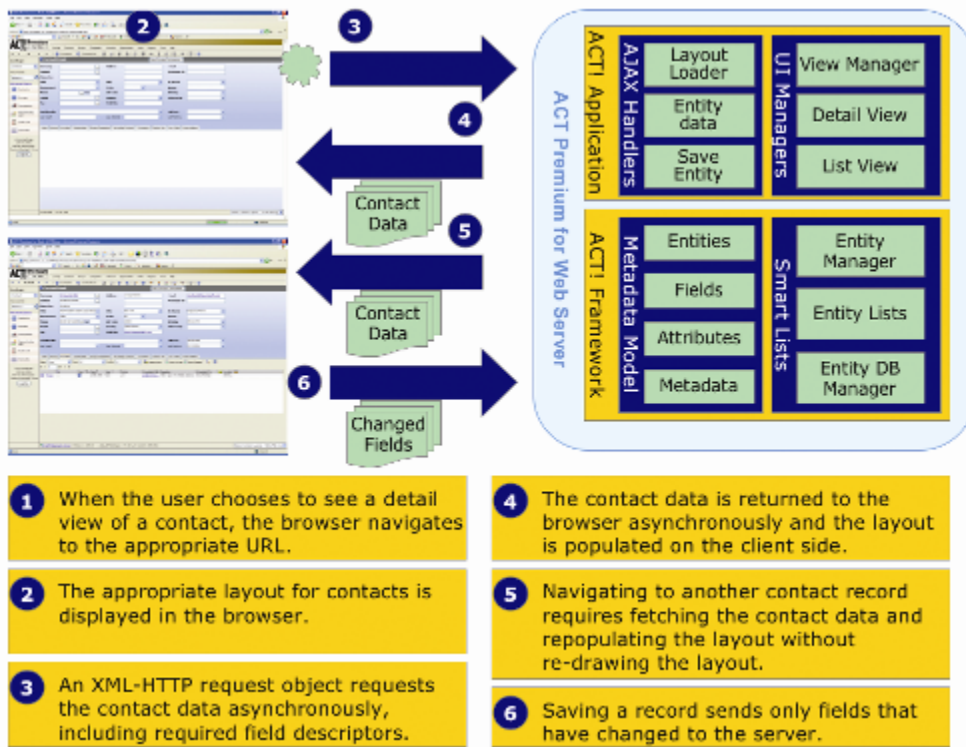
2

3

4

Contact Data

5

Contact Data

6

Changed Fields

ACT Premium for Web Server

ACT! Application

AJAX Handlers

Layout Loader

Entity data

Save Entity

UI Managers

View Manager

Detail View

List View

ACT! Framework

Metadata Model

Entities

Fields

Attributes

Metadata

Smart Lists

Entity Manager

Entity Lists

Entity DB Manager

1 When the user chooses to see a detail view of a contact, the browser navigates to the appropriate URL.

2 The appropriate layout for contacts is displayed in the browser.

3 An XML-HTTP request object requests the contact data asynchronously, including required field descriptors.

4 The contact data is returned to the browser asynchronously and the layout is populated on the client side.

5 Navigating to another contact record requires fetching the contact data and repopulating the layout without re-drawing the layout.

6 Saving a record sends only fields that have changed to the server.